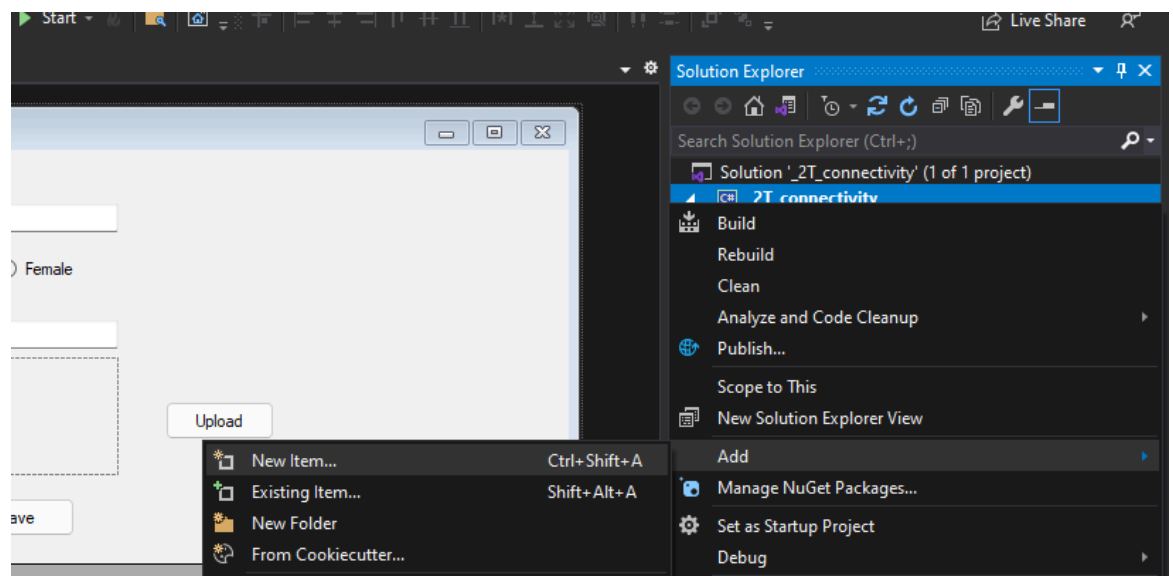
Start

Live Share

Solution Explorer

Search Solution Explorer (Ctrl+;)

Solution '_2T_connectivity' (1 of 1 project)

2T_connectivity

Female

Upload

ave

Build

Rebuild

Clean

Analyze and Code Cleanup

Publish...

Scope to This

New Solution Explorer View

Add

Manage NuGet Packages...

Set as Startup Project

Debug

New Item... Ctrl+Shift+A

Existing Item... Shift+Alt+A

New Folder

From Cookiecutter...